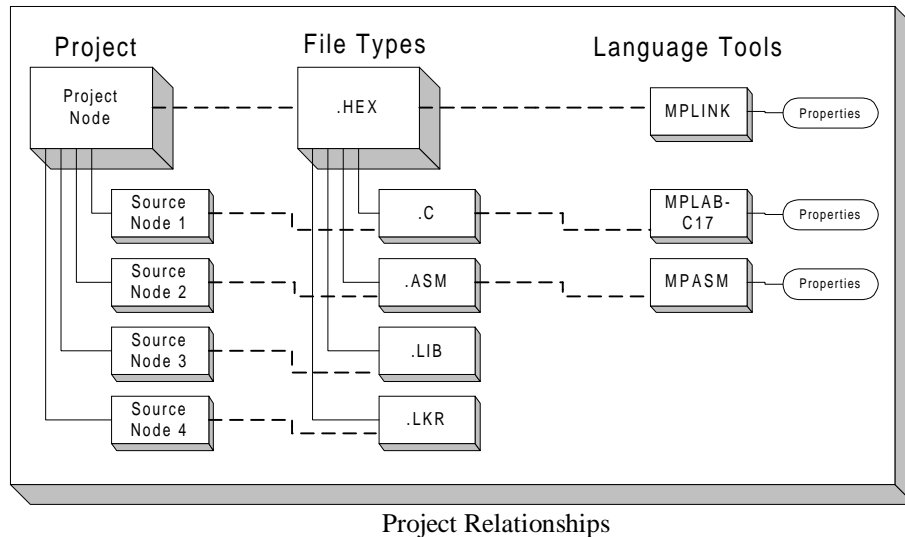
Project

File Types

Language Tools

Project Node

.HEX

MPLINK

Properties

Source Node 1

.C

MPLAB-C17

Properties

Source Node 2

.ASM

MPASM

Properties

Source Node 3

.LIB

Source Node 4

.LKR

Project Relationships